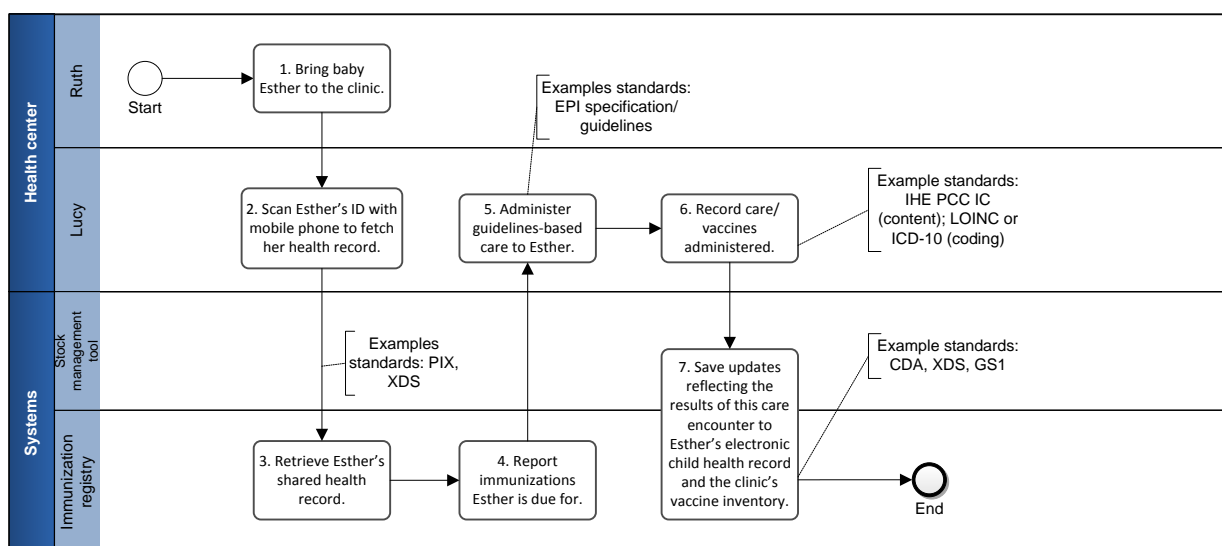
Health center

Ruth

Start

1. Bring baby Esther to the clinic.

Examples standards: EPI specification/ guidelines

Lucy

2. Scan Esther's ID with mobile phone to fetch her health record.

5. Administer guidelines-based care to Esther.

6. Record care/ vaccines administered.

Example standards: IHE PCC IC (content); LOINC or ICD-10 (coding)

Systems

Stock management tool

Examples standards: PIX, XDS

7. Save updates reflecting the results of this care encounter to Esther's electronic child health record and the clinic's vaccine inventory.

Example standards: CDA, XDS, GS1

Immunization registry

3. Retrieve Esther's shared health record.

4. Report immunizations Esther is due for.

End